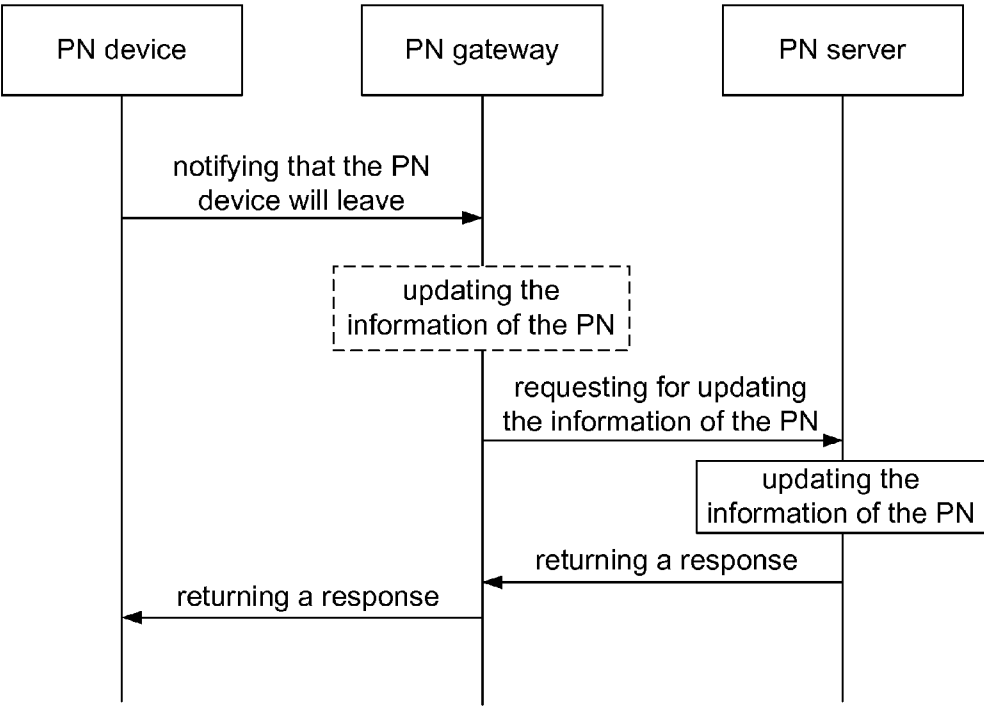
PN device

PN gateway

PN server

notifying that the PN device will leave

updating the information of the PN

requesting for updating the information of the PN

updating the information of the PN

returning a response

returning a response